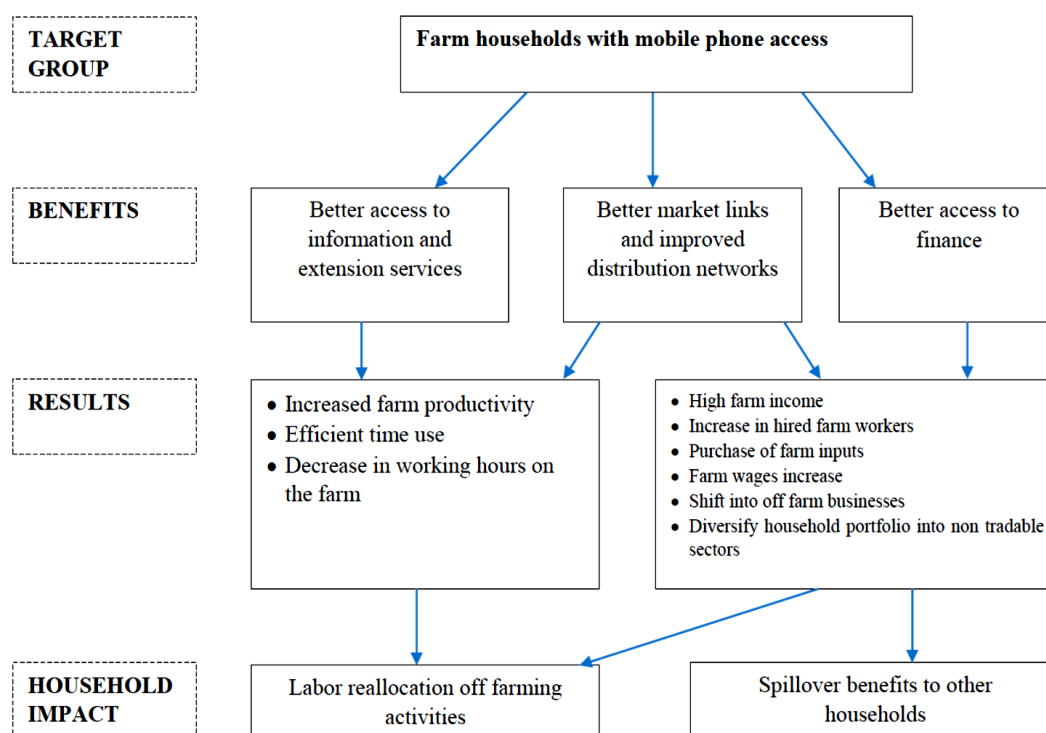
TARGET GROUP

Farm households with mobile phone access

BENEFITS

Better access to information and extension services

Better market links and improved distribution networks

Better access to finance

RESULTS

- Increased farm productivity
- Efficient time use
- Decrease in working hours on the farm

- High farm income
- Increase in hired farm workers
- Purchase of farm inputs
- Farm wages increase
- Shift into off farm businesses
- Diversify household portfolio into non tradable sectors

HOUSEHOLD IMPACT

Labor reallocation off farming activities

Spillover benefits to other households